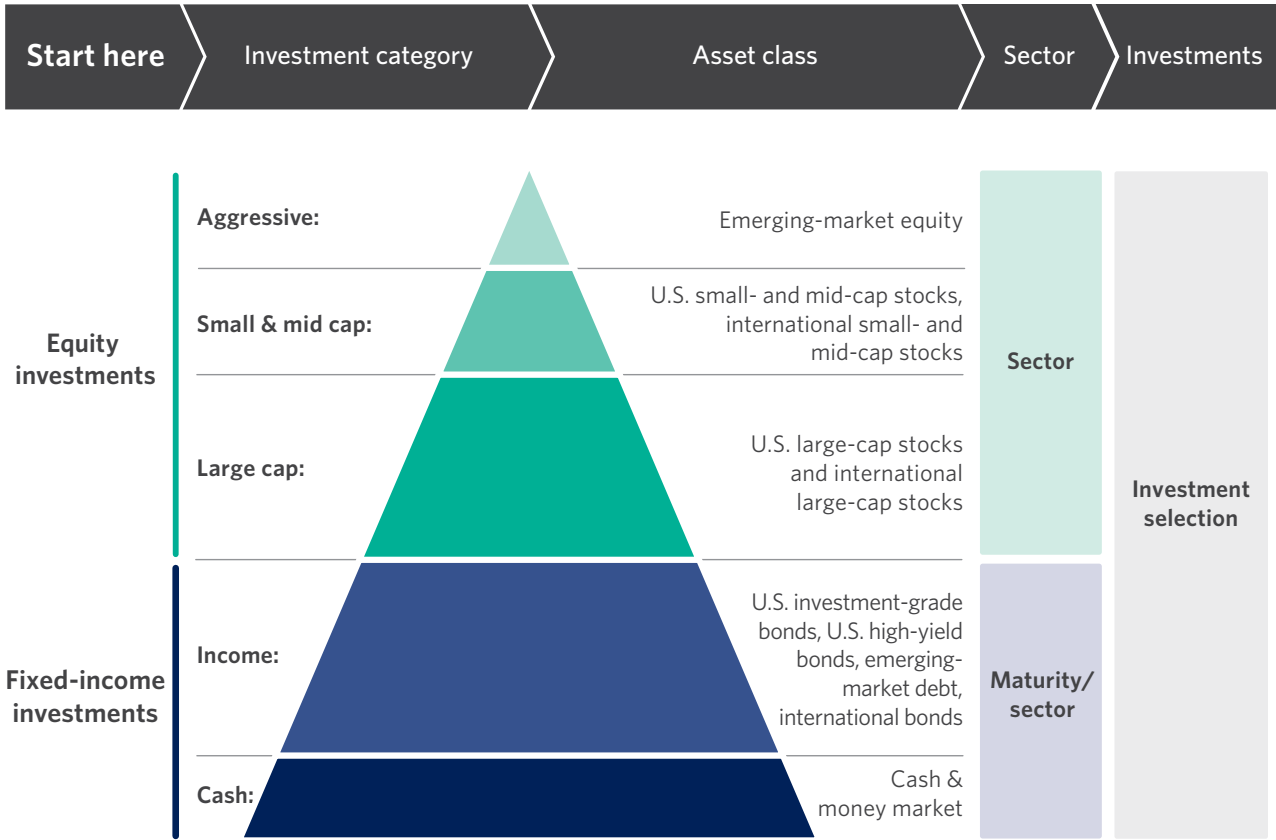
Start here
Investment category
Asset class
Sector
Investments

Equity investments

Aggressive:
Emerging-market equity

Small & mid cap:
U.S. small- and mid-cap stocks, international small- and mid-cap stocks

Large cap:
U.S. large-cap stocks and international large-cap stocks

Sector

Fixed-income investments

Income:
U.S. investment-grade bonds, U.S. high-yield bonds, emerging-market debt, international bonds

Cash:
Cash & money market

Maturity/ sector

Investment selection